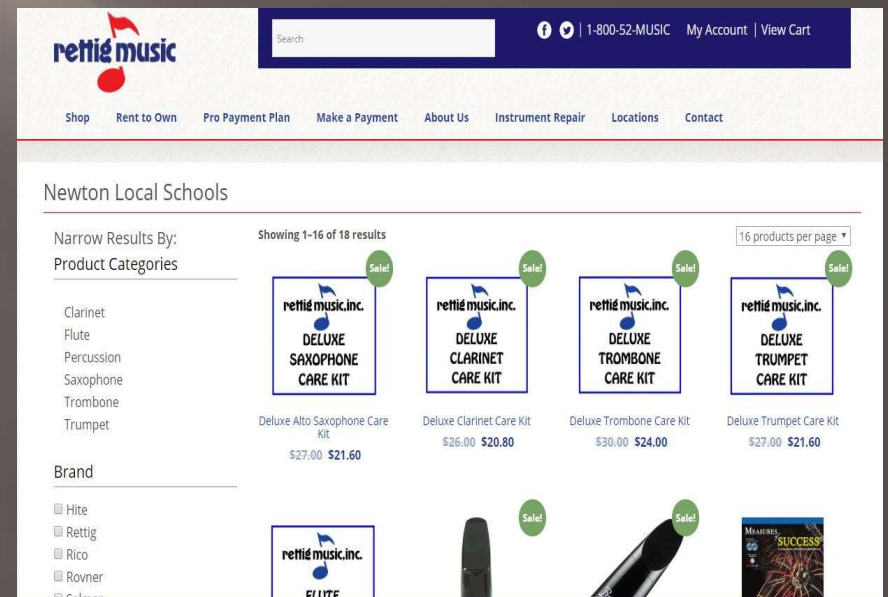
rettig music

Search

| 1-800-52-MUSIC My Account | View Cart

Shop Rent to Own Pro Payment Plan Make a Payment About Us Instrument Repair Locations Contact

Newton Local Schools

Narrow Results By:
Product Categories

Clarinet
Flute
Percussion
Saxophone
Trombone
Trumpet

Brand

Hite
Rettig
Rico
Rovner
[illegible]

Showing 1–16 of 18 results

16 products per page

Sale!
rettig music,inc.
DELUXE SAXOPHONE CARE KIT
Deluxe Alto Saxophone Care Kit
$27.00 $21.60

Sale!
rettig music,inc.
DELUXE CLARINET CARE KIT
Deluxe Clarinet Care Kit
$26.00 $20.80

Sale!
rettig music,inc.
DELUXE TROMBONE CARE KIT
Deluxe Trombone Care Kit
$30.00 $24.00

Sale!
rettig music,inc.
DELUXE TRUMPET CARE KIT
Deluxe Trumpet Care Kit
$27.00 $21.60

rettig music,inc.
FLUTE

Sale!

Sale!

MEASURES of SUCCESS